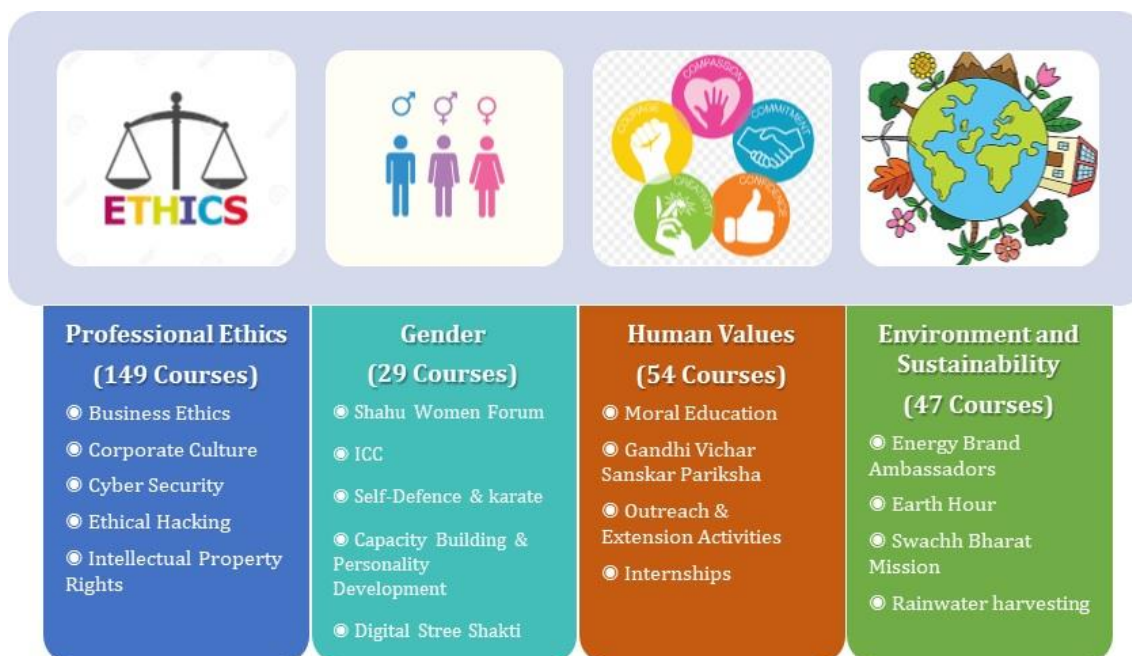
ETHICS

♂ ⚥ ♀

COMPASSION
COMMITMENT
CONFIDENCE
CREATIVITY
COURAGE

Professional Ethics
(149 Courses)
◉ Business Ethics
◉ Corporate Culture
◉ Cyber Security
◉ Ethical Hacking
◉ Intellectual Property Rights

Gender
(29 Courses)
◉ Shahu Women Forum
◉ ICC
◉ Self-Defence & karate
◉ Capacity Building & Personality Development
◉ Digital Stree Shakti

Human Values
(54 Courses)
◉ Moral Education
◉ Gandhi Vichar Sanskar Pariksha
◉ Outreach & Extension Activities
◉ Internships

Environment and Sustainability
(47 Courses)
◉ Energy Brand Ambassadors
◉ Earth Hour
◉ Swachh Bharat Mission
◉ Rainwater harvesting